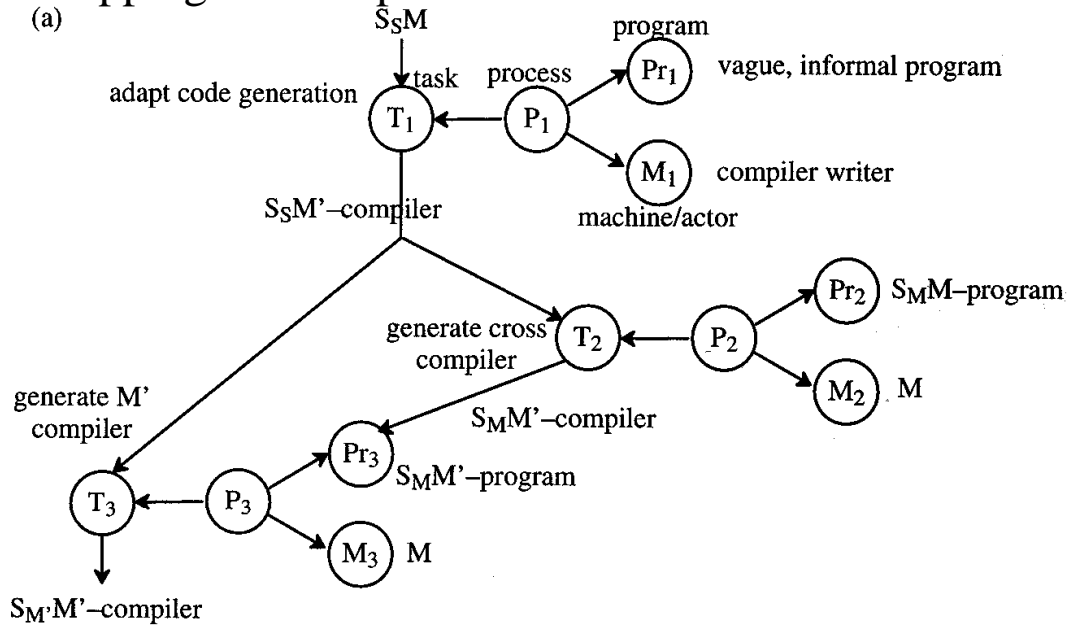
(a)

$S_SM$

task

adapt code generation $T_1$

process $P_1$

program $Pr_1$ vague, informal program

$M_1$ compiler writer

machine/actor

$S_SM'$–compiler

generate cross compiler $T_2$

$P_2$

$Pr_2$ $S_MM$–program

$M_2$ M

generate M' compiler

$S_MM'$–compiler

$Pr_3$ $S_MM'$–program

$T_3$

$P_3$

$M_3$ M

$S_{M'}M'$–compiler